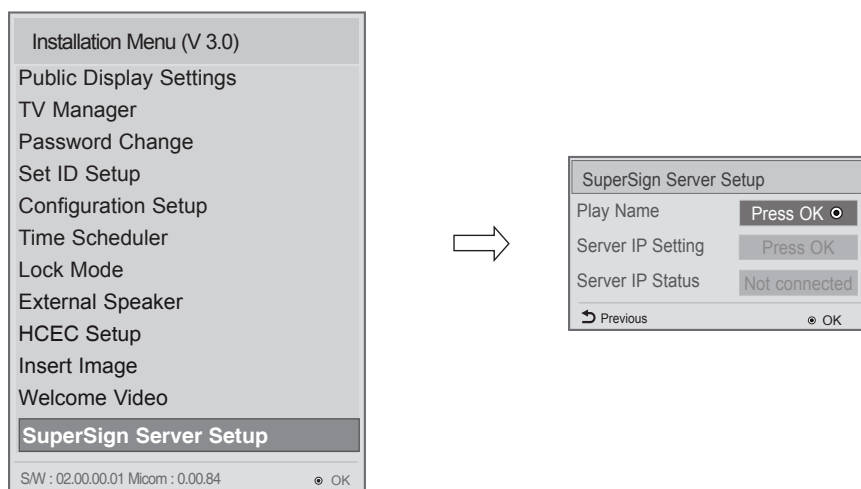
Installation Menu (V 3.0)
Public Display Settings
TV Manager
Password Change
Set ID Setup
Configuration Setup
Time Scheduler
Lock Mode
External Speaker
HCEC Setup
Insert Image
Welcome Video
SuperSign Server Setup
S/W : 02.00.00.01 Micom : 0.00.84 OK

SuperSign Server Setup
Play Name Press OK
Server IP Setting Press OK
Server IP Status Not connected
Previous OK